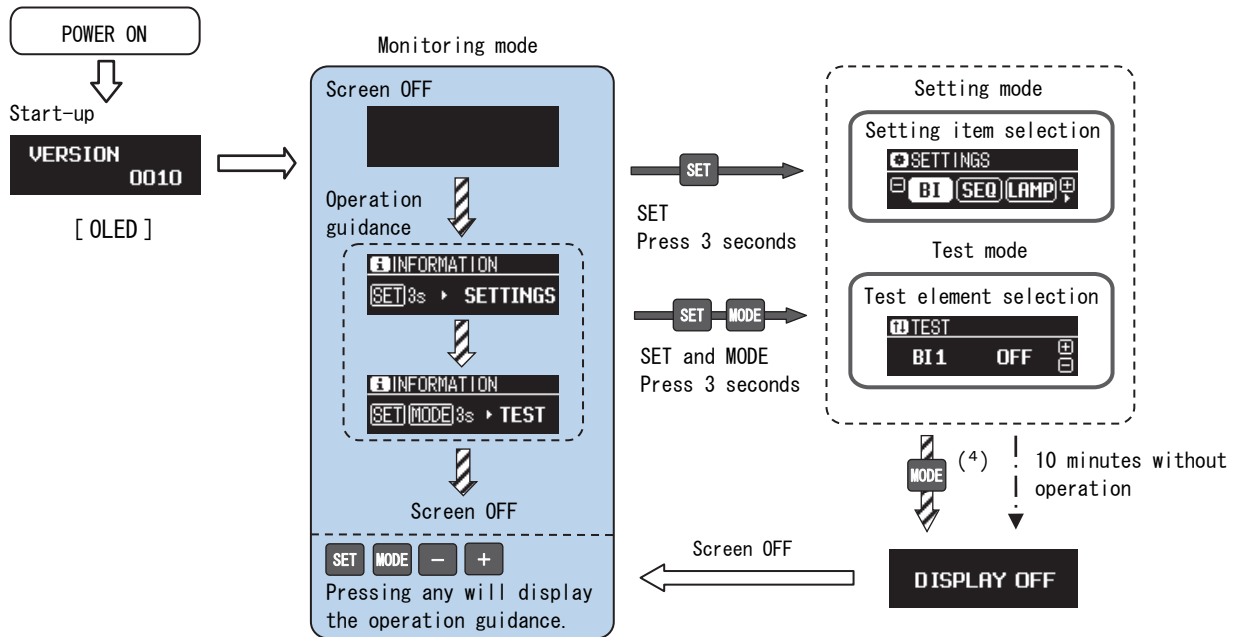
POWER ON

Start-up

VERSION
0010

[ OLED ]

Monitoring mode

Screen OFF

Operation guidance

INFORMATION
SET 3s ▸ SETTINGS

INFORMATION
SET MODE 3s ▸ TEST

Screen OFF

SET MODE − +
Pressing any will display the operation guidance.

SET

SET
Press 3 seconds

SET MODE

SET and MODE
Press 3 seconds

Setting mode

Setting item selection

SETTINGS
⊖ BI SEQ LAMP ⊕

Test mode

Test element selection

TEST
BI1 OFF ⊕ ⊖

MODE $(^4)$

10 minutes without operation

Screen OFF

DISPLAY OFF